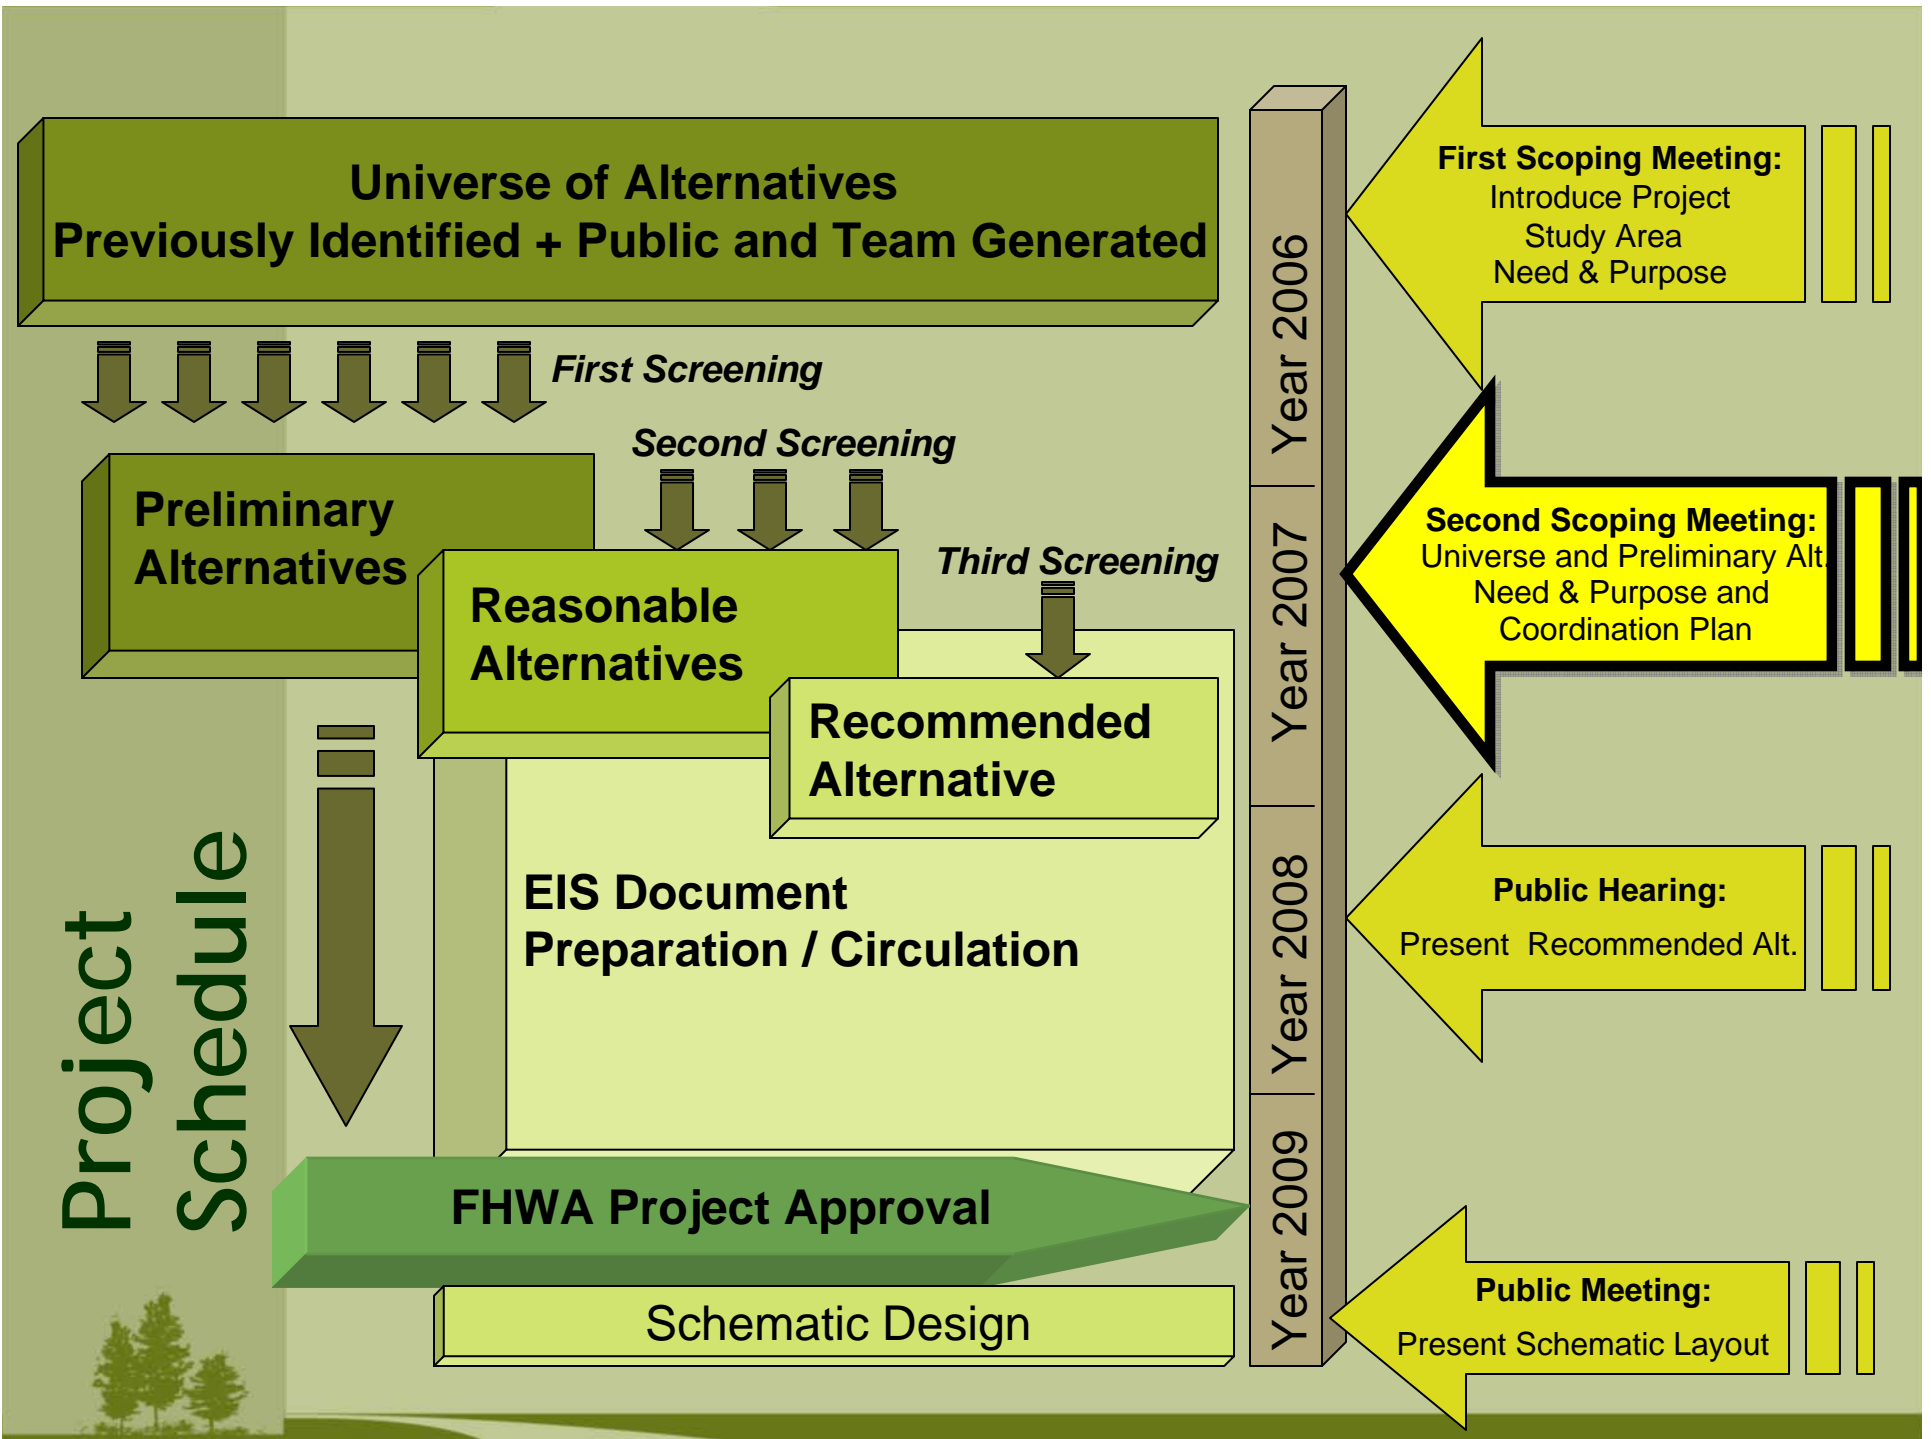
Universe of Alternatives
Previously Identified + Public and Team Generated

First Screening

Second Screening

Preliminary Alternatives

Reasonable Alternatives

Third Screening

Recommended Alternative

EIS Document Preparation / Circulation

FHWA Project Approval

Schematic Design

Project Schedule

Year 2006

Year 2007

Year 2008

Year 2009

First Scoping Meeting:
Introduce Project
Study Area
Need & Purpose

Second Scoping Meeting:
Universe and Preliminary Alt.
Need & Purpose and
Coordination Plan

Public Hearing:
Present Recommended Alt.

Public Meeting:
Present Schematic Layout